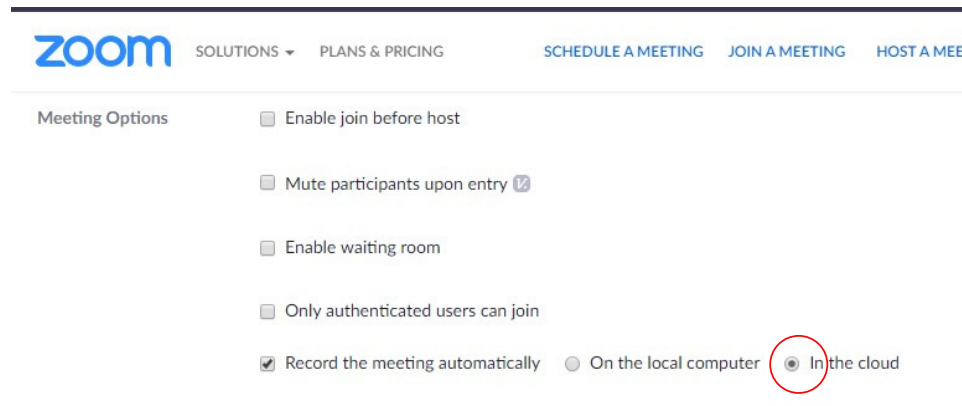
zoom SOLUTIONS PLANS & PRICING SCHEDULE A MEETING JOIN A MEETING HOST A MEE

Meeting Options

Enable join before host

Mute participants upon entry

Enable waiting room

Only authenticated users can join

Record the meeting automatically On the local computer In the cloud